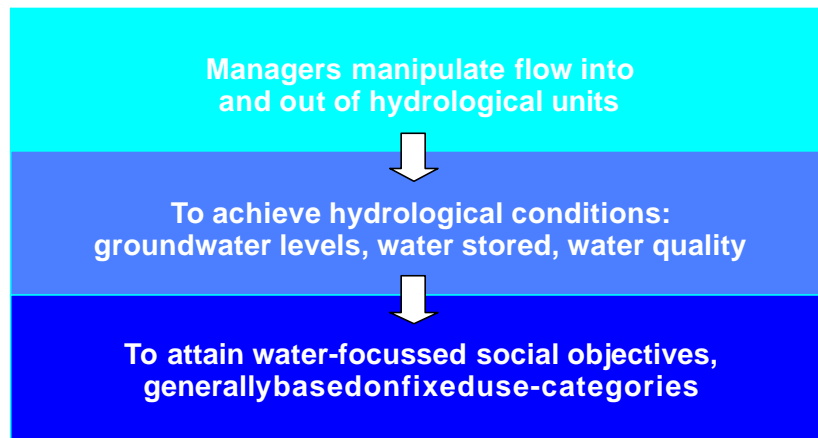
Managers manipulate flow into and out of hydrological units

To achieve hydrological conditions: groundwater levels, water stored, water quality

To attain water-focussed social objectives, generallybasedonfixeduse-categories